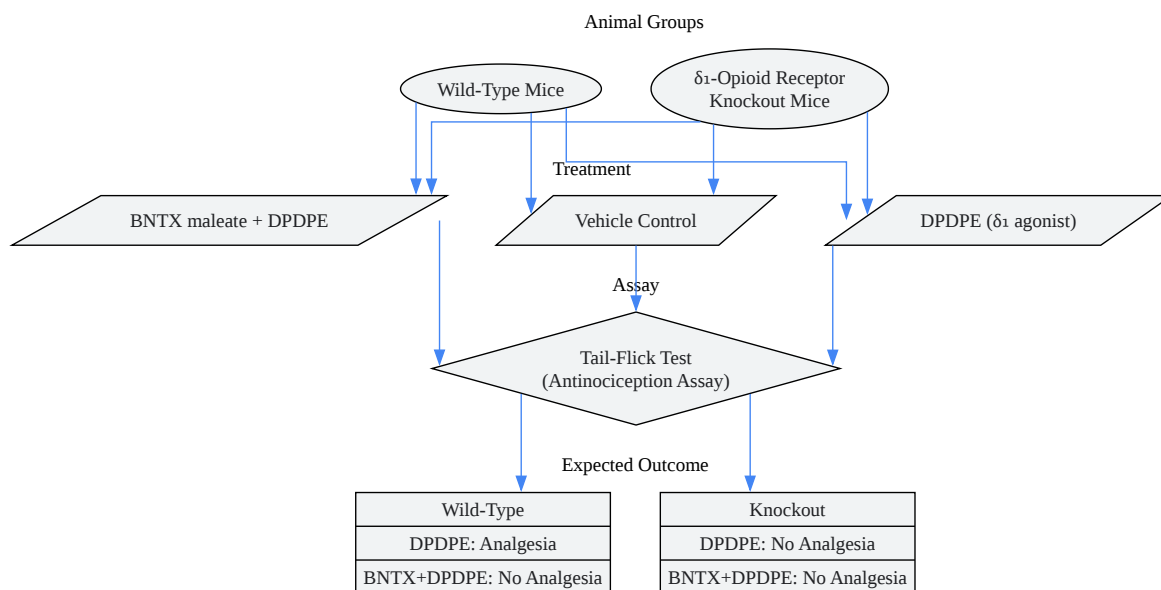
Animal Groups

Wild-Type Mice

δ₁-Opioid Receptor Knockout Mice

Treatment

BNTX maleate + DPDPE

Vehicle Control

DPDPE (δ₁ agonist)

Assay

Tail-Flick Test
(Antinociception Assay)

Expected Outcome

| Wild-Type |
|---|
| DPDPE: Analgesia |
| BNTX+DPDPE: No Analgesia |

| Knockout |
|---|
| DPDPE: No Analgesia |
| BNTX+DPDPE: No Analgesia |